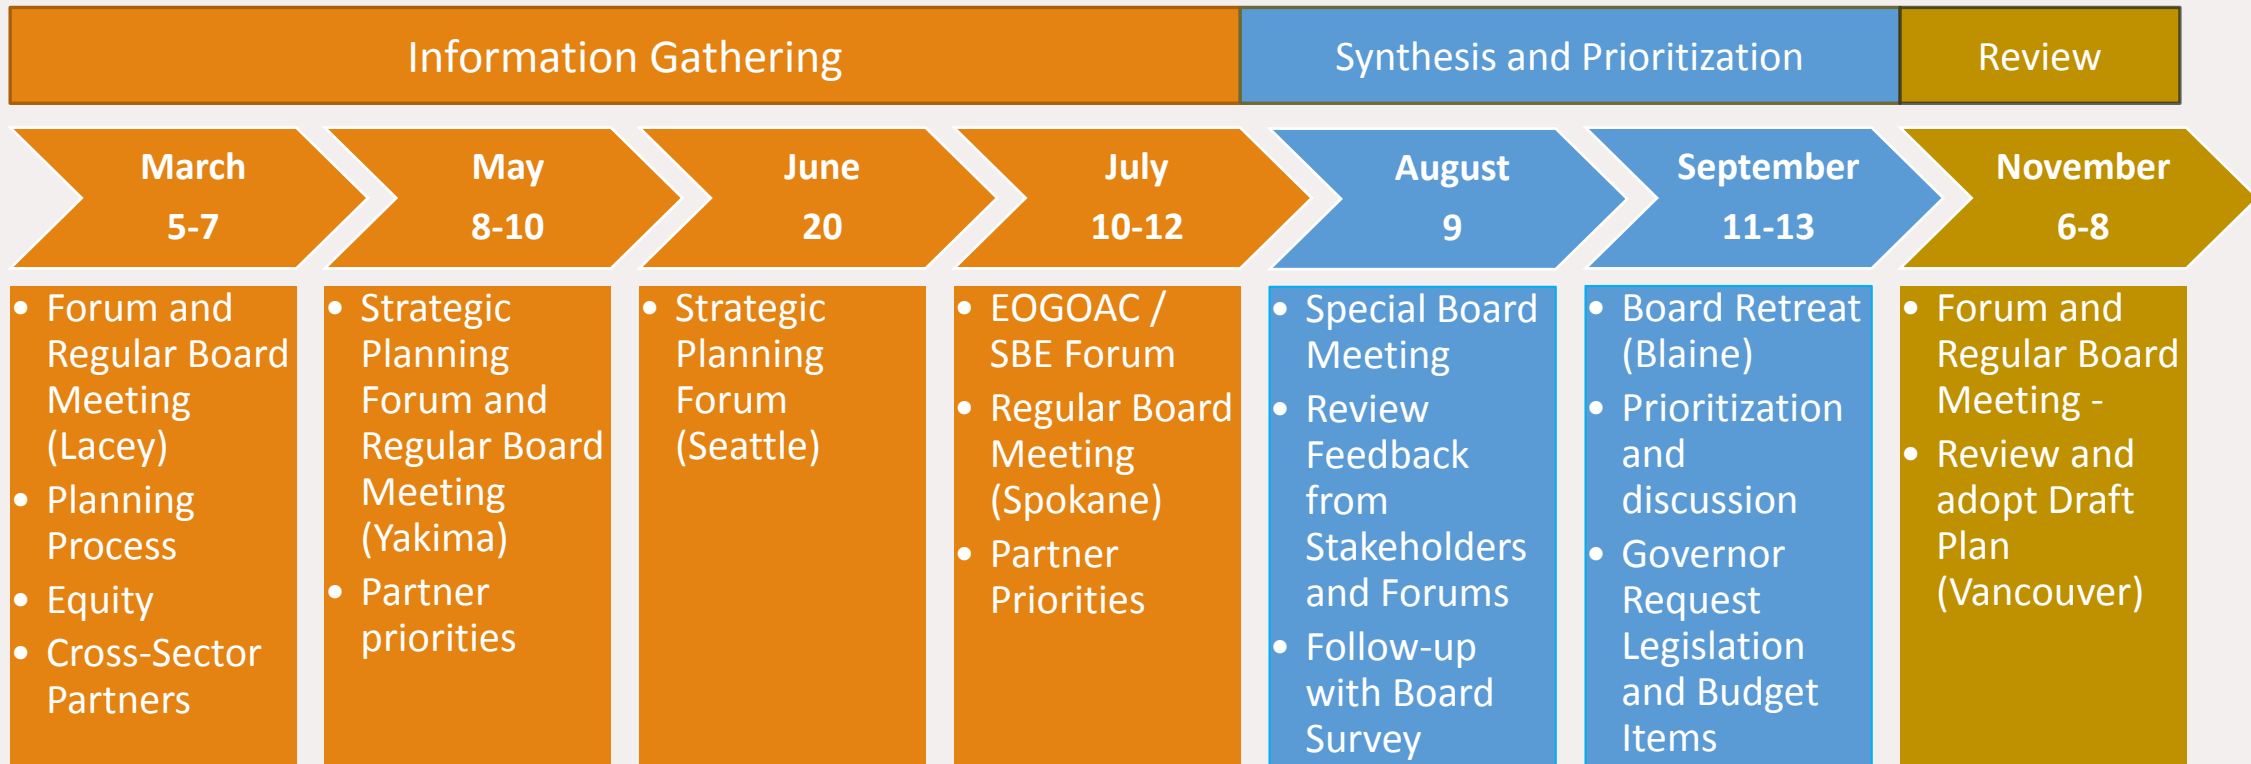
Information Gathering

Synthesis and Prioritization

Review

March
5-7

May
8-10

June
20

July
10-12

August
9

September
11-13

November
6-8

- Forum and Regular Board Meeting (Lacey)
- Planning Process
- Equity
- Cross-Sector Partners

- Strategic Planning Forum and Regular Board Meeting (Yakima)
- Partner priorities

- Strategic Planning Forum (Seattle)

- EOGOAC / SBE Forum
- Regular Board Meeting (Spokane)
- Partner Priorities

- Special Board Meeting
- Review Feedback from Stakeholders and Forums
- Follow-up with Board Survey

- Board Retreat (Blaine)
- Prioritization and discussion
- Governor Request Legislation and Budget Items

- Forum and Regular Board Meeting -
- Review and adopt Draft Plan (Vancouver)